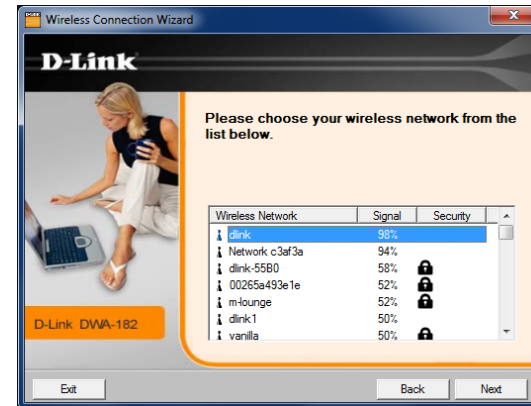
Wireless Connection Wizard

D-Link

Please choose your wireless network from the list below.

| Wireless Network | Signal | Security |
|---|---|---|
| dlink | 98% | |
| Network c3af3a | 94% | |
| dlink-55B0 | 58% | |
| 00265a493e1e | 52% | |
| m-lounge | 52% | |
| dlink1 | 50% | |
| vanilla | 50% | |

D-Link DWA-182

Exit

Back

Next